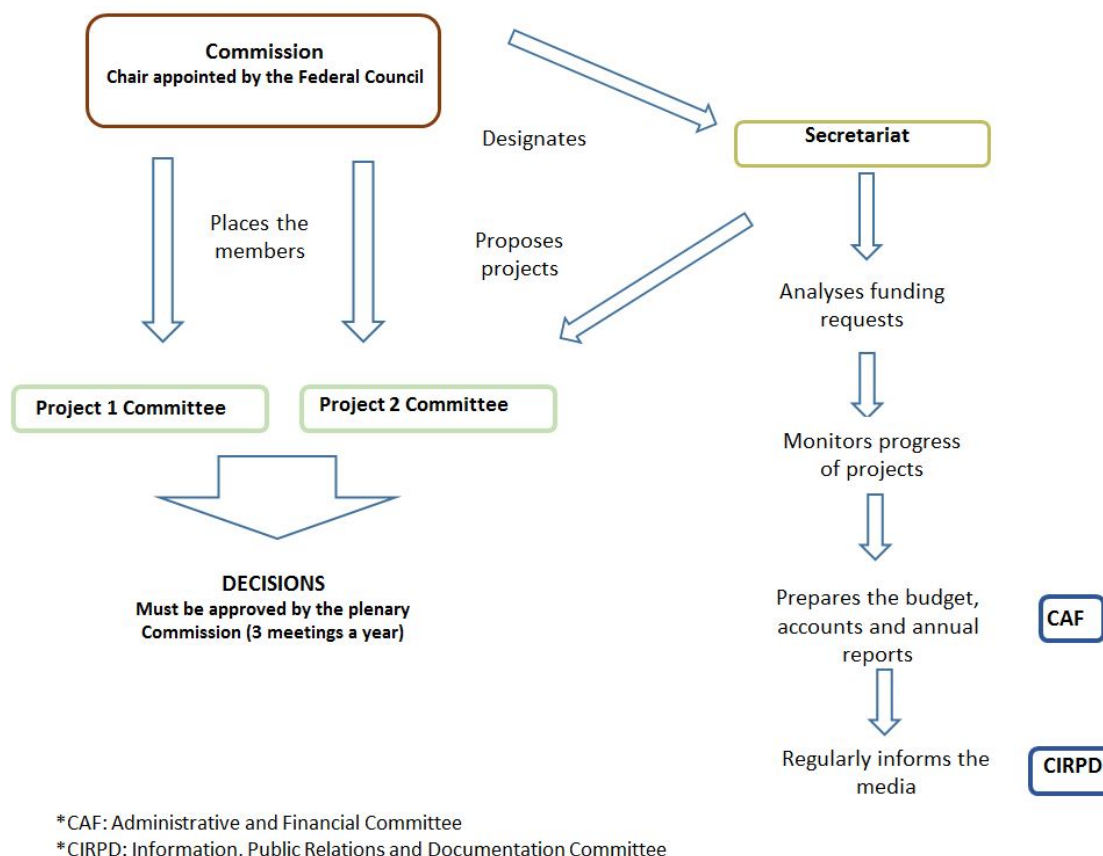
Commission
Chair appointed by the Federal Council

Designates

Secretariat

Places the members

Proposes projects

Analyses funding requests

Project 1 Committee

Project 2 Committee

Monitors progress of projects

DECISIONS
Must be approved by the plenary Commission (3 meetings a year)

Prepares the budget, accounts and annual reports

CAF

Regularly informs the media

CIRPD

*CAF: Administrative and Financial Committee
*CIRPD: Information, Public Relations and Documentation Committee